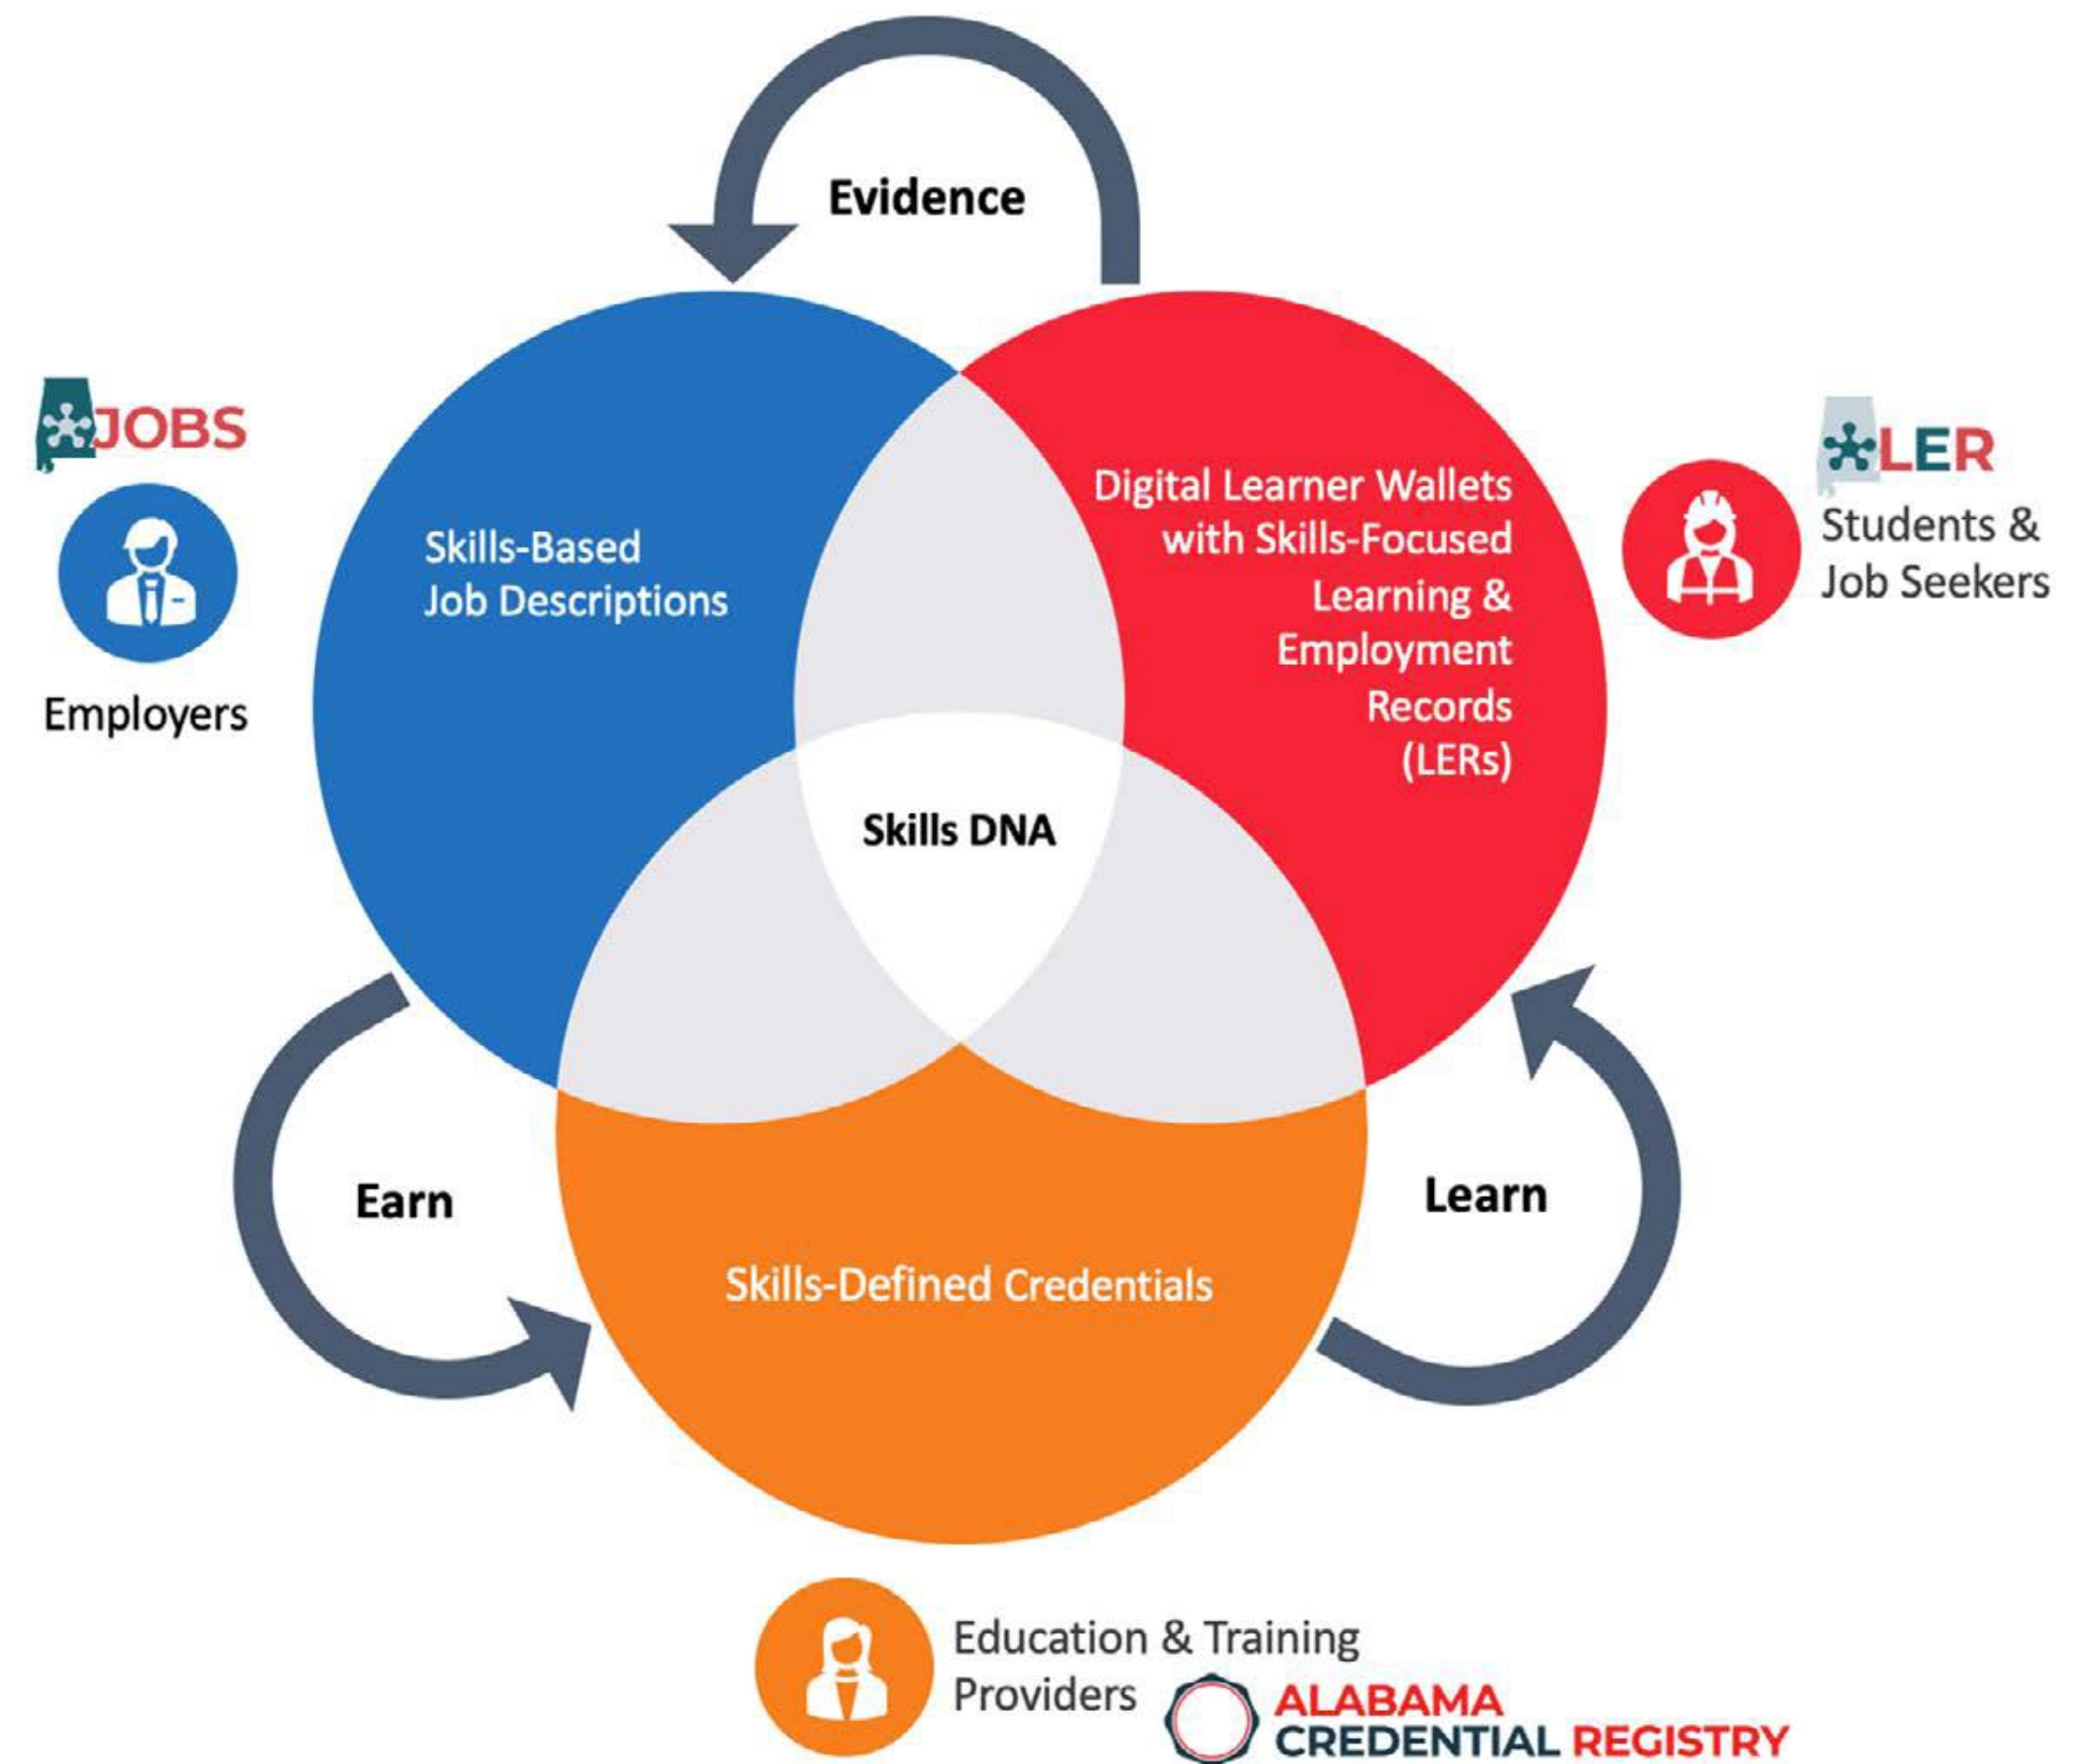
Evidence

JOBS

Employers

Skills-Based Job Descriptions

Digital Learner Wallets with Skills-Focused Learning & Employment Records (LERs)

LER

Students & Job Seekers

Skills DNA

Earn

Learn

Skills-Defined Credentials

Education & Training Providers

ALABAMA CREDENTIAL REGISTRY